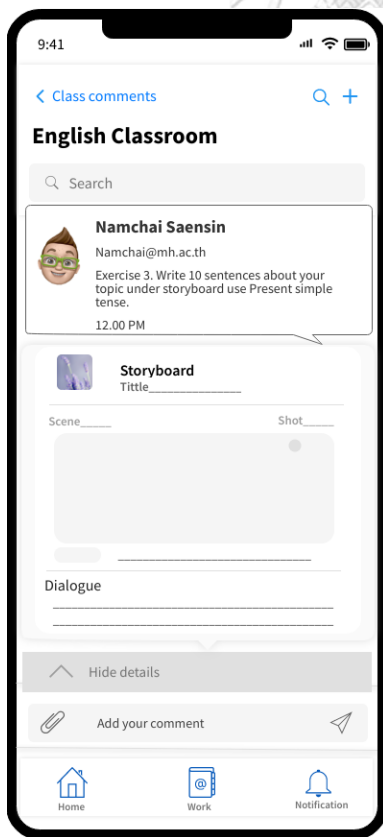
9:41

< Class comments

English Classroom

Search

Namchai Saensin

Namchai@mh.ac.th

Exercise 3. Write 10 sentences about your topic under storyboard use Present simple tense.

12.00 PM

Storyboard

Tittle______________

Scene_____

Shot_____

Dialogue

Hide details

Add your comment

Home

Work

Notification